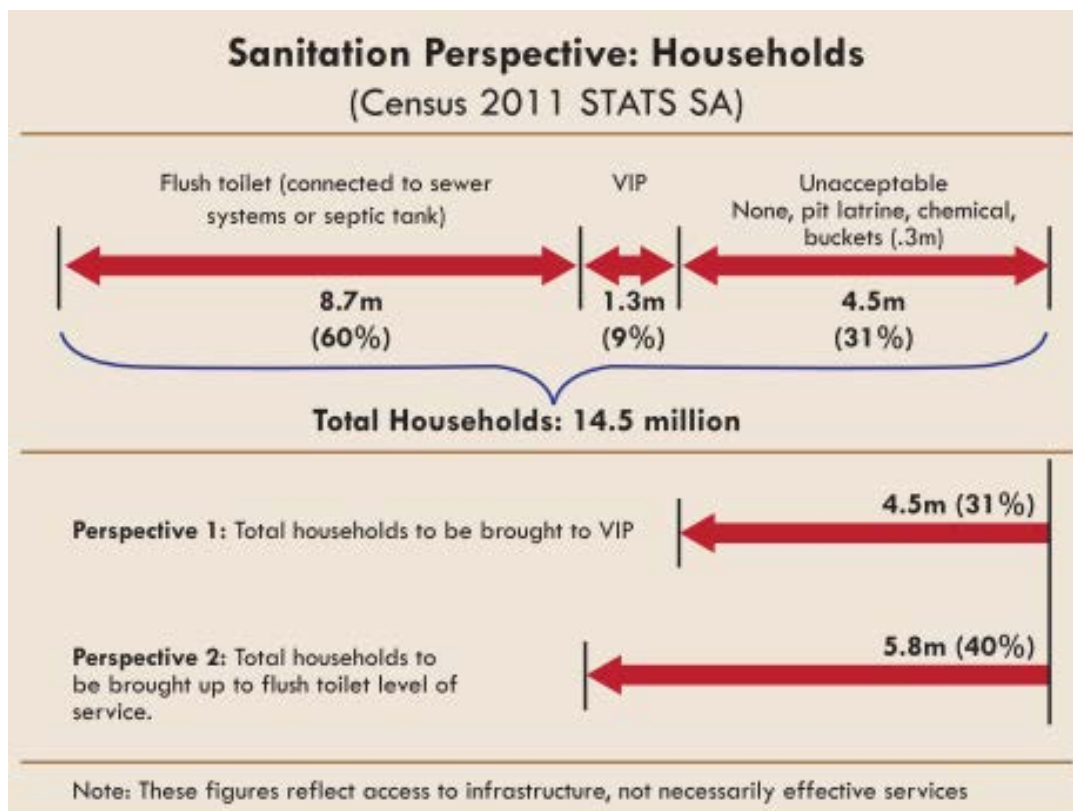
Sanitation Perspective: Households
(Census 2011 STATS SA)

Flush toilet (connected to sewer systems or septic tank)

VIP

Unacceptable
None, pit latrine, chemical, buckets (.3m)

8.7m
(60%)

1.3m
(9%)

4.5m
(31%)

Total Households: 14.5 million

4.5m (31%)

Perspective 1: Total households to be brought to VIP

5.8m (40%)

Perspective 2: Total households to be brought up to flush toilet level of service.

Note: These figures reflect access to infrastructure, not necessarily effective services